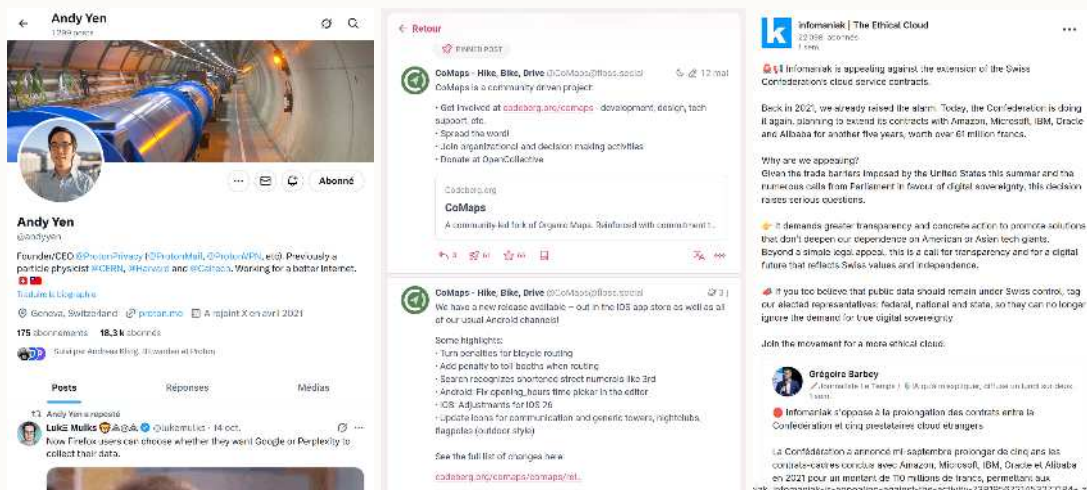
Andy Yen
1299 posts

Abonné

Andy Yen
@andyyen

Founder/CEO @ProtonPrivacy (@ProtonMail, @ProtonVPN, etc). Previously a particle physicist #CERN, #Harvard and @Caltech. Working for a better Internet.

Traduire la biographie

Geneva, Switzerland proton.me A rejoint X en avril 2021

175 abonnements 18,3 k abonnés

Suivi par Andreas Kling, Bitwarden et Proton

Posts Réponses Médias

Andy Yen a reposté
Lukáš Mulks @lukasmulks · 14 oct.
Now Firefox users can choose whether they want Google or Perplexity to collect their data.

← Retour

PINNED POST

CoMaps - Hike, Bike, Drive @CoMaps@floss.social 12 mai
CoMaps is a community driven project:

· Get involved at codeberg.org/comaps - development, design, tech support, etc.
· Spread the word!
· Join organizational and decision making activities
· Donate at OpenCollective

Codeberg.org
CoMaps
A community-led fork of Organic Maps. Reinforced with commitment t...

CoMaps - Hike, Bike, Drive @CoMaps@floss.social 3 j
We have a new release available – out in the iOS app store as well as all of our usual Android channels!

Some highlights:
· Turn penalties for bicycle routing
· Add penalty to toll booths when routing
· Search recognizes shortened street numerals like 3rd
· Android: Fix opening_hours time picker in the editor
· iOS: Adjustments for iOS 26
· Update icons for communication and generic towers, nightclubs, flagpoles (outdoor style)

See the full list of changes here

codeberg.org/comaps/comaps/rel...

Infomaniak | The Ethical Cloud
22 098 abonnés
1 sem.

Infomaniak is appealing against the extension of the Swiss Confederation's cloud service contracts.

Back in 2021, we already raised the alarm. Today, the Confederation is doing it again, planning to extend its contracts with Amazon, Microsoft, IBM, Oracle and Alibaba for another five years, worth over 61 million francs.

Why are we appealing?
Given the trade barriers imposed by the United States this summer and the numerous calls from Parliament in favour of digital sovereignty, this decision raises serious questions.

It demands greater transparency and concrete action to promote solutions that don't deepen our dependence on American or Asian tech giants. Beyond a simple legal appeal, this is a call for transparency and for a digital future that reflects Swiss values and independence.

If you too believe that public data should remain under Swiss control, tag our elected representatives: federal, national and state, so they can no longer ignore the demand for true digital sovereignty.

Join the movement for a more ethical cloud.

Grégoire Barbey
Journaliste Le Temps | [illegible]
1 sem.

Infomaniak s'oppose à la prolongation des contrats entre la Confédération et cinq prestataires cloud étrangers

La Confédération a annoncé mi-septembre prolonger de cinq ans les contrats-cadres conclus avec Amazon, Microsoft, IBM, Oracle et Alibaba en 2021 pour un montant de 110 millions de francs, permettant aux